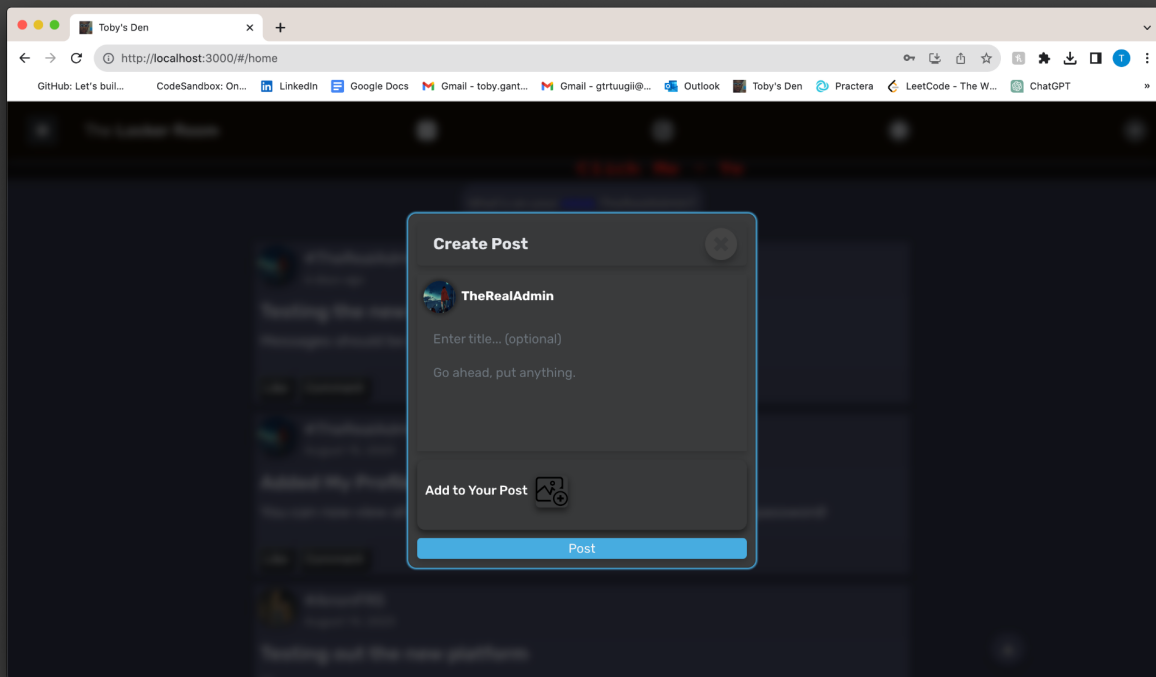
Toby's Den

http://localhost:3000/#/home

GitHub: Let's buil... CodeSandbox: On... LinkedIn Google Docs Gmail - toby.gant... Gmail - gtrtuugii@... Outlook Toby's Den Practera LeetCode - The W... ChatGPT

The Locker Room

Click Me | Ya

Create Post

TheRealAdmin

Enter title... (optional)

Go ahead, put anything.

Add to Your Post

Post

Testing the new

Added My Profile

Testing out the new platform